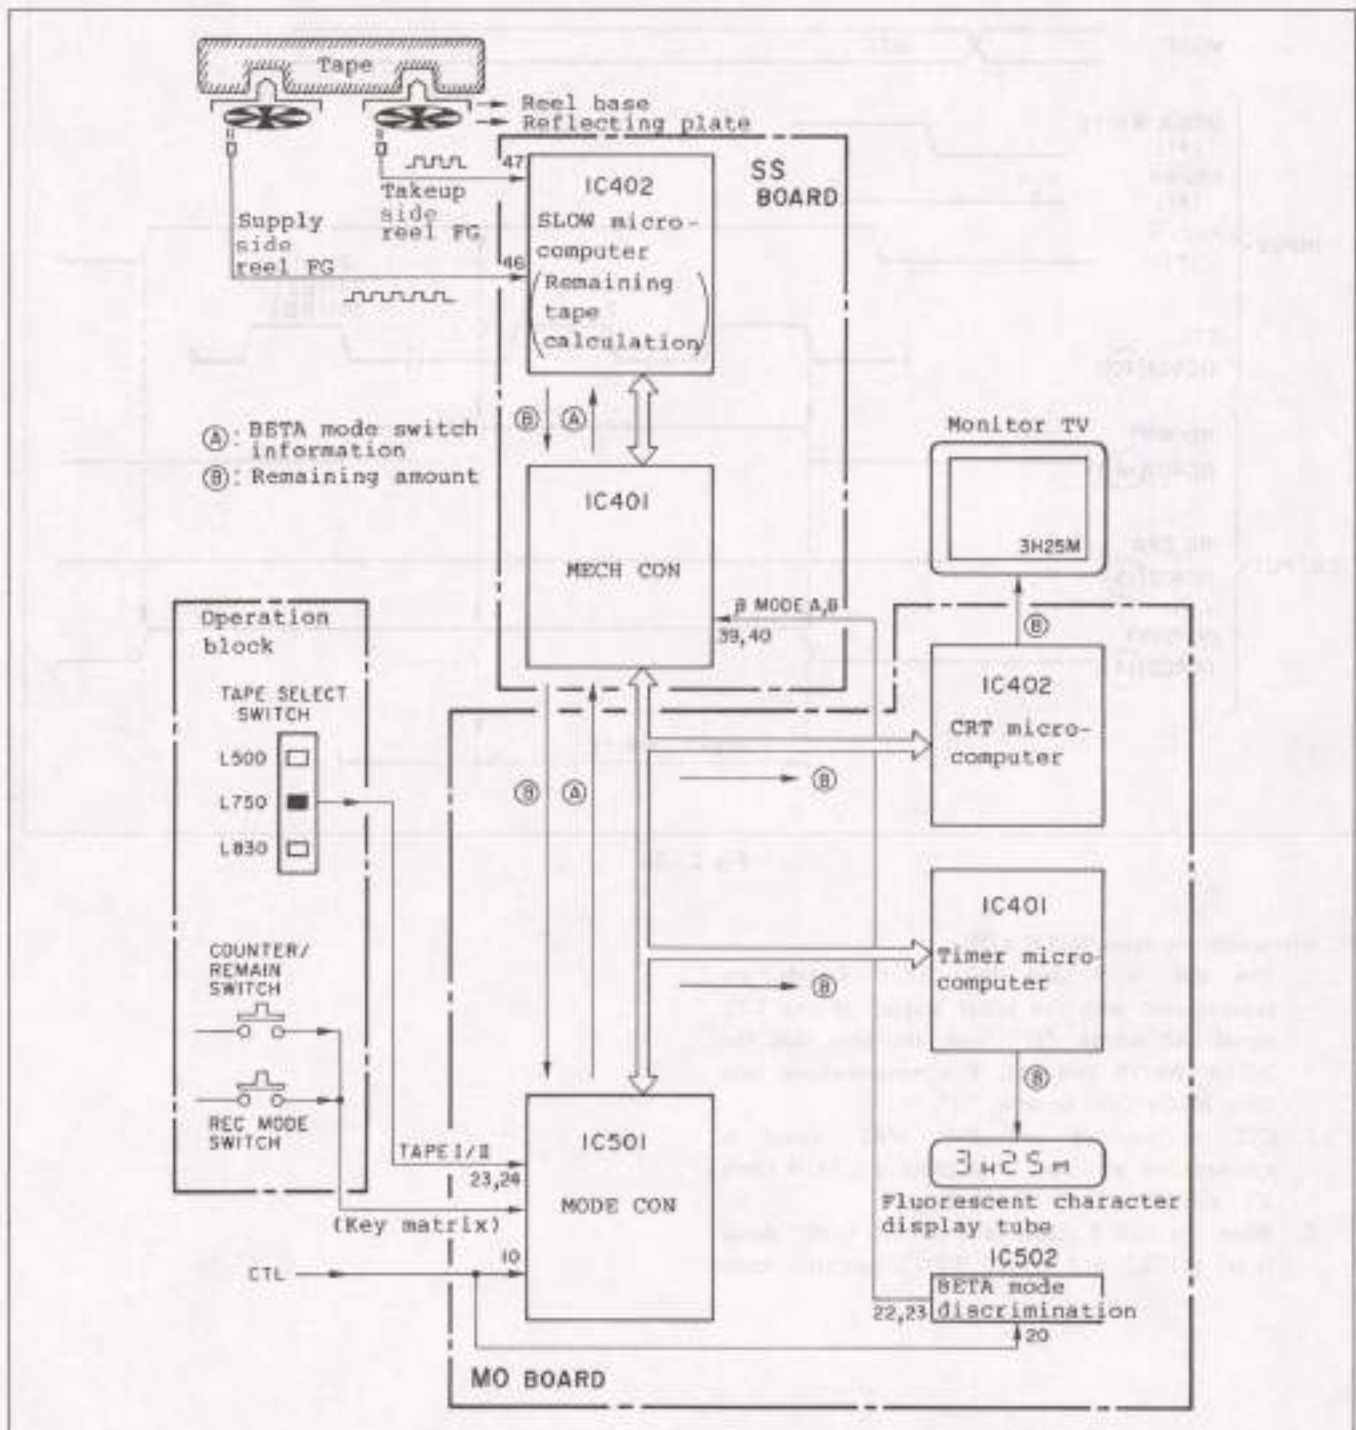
Tape

Reel base
Reflecting plate

SS BOARD

47
IC402
SLOW micro-computer
(Remaining tape calculation)

Takeup side reel FG

Supply side reel FG

46

Ⓐ: BETA mode switch information
Ⓑ: Remaining amount

Ⓑ Ⓐ

IC401
MECH CON

Monitor TV
3H25M

β MODE A,B
39,40

Operation block

TAPE SELECT SWITCH
L500
L750
L830

Ⓑ Ⓐ

Ⓑ
IC402
CRT micro-computer

Ⓑ

IC401
Timer micro-computer

Ⓑ

COUNTER/ REMAIN SWITCH

REC MODE SWITCH

TAPE I/II
23,24

IC501
MODE CON

Ⓑ
3H25M
Fluorescent character display tube

(Key matrix)
10

CTL

IC502
BETA mode discrimination
22,23
20

MO BOARD